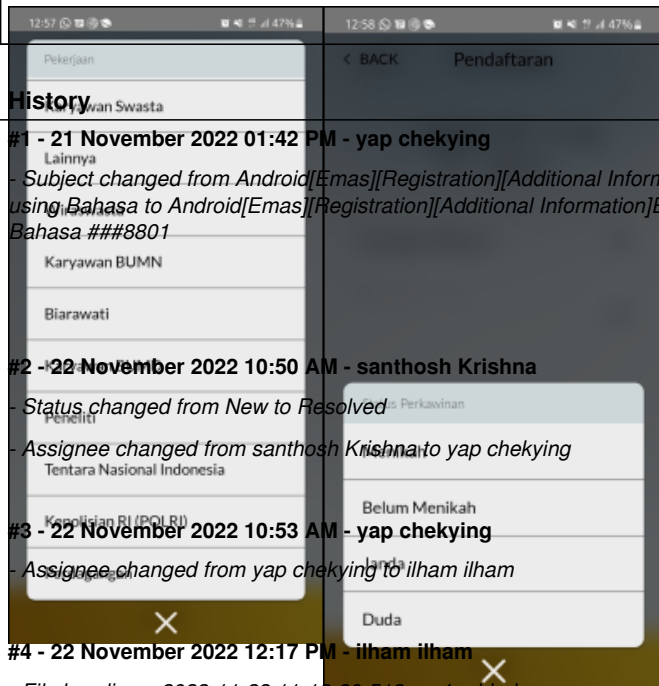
12:57 47%

12:58 47%

Pekerjaan

< BACK Pendaftaran

History

Karyawan Swasta

#1 - 21 November 2022 01:42 PM - yap chekying

Lainnya

- Subject changed from Android[Emas][Registration][Additional Inform using Bahasa to Android[Emas][Registration][Additional Information]B Bahasa ###8801

Karyawan BUMN

Biarawati

#2 - 22 November 2022 10:50 AM - santhosh Krishna

- Status changed from New to Resolved

Status Perkawinan

Peneliti

- Assignee changed from santhosh Krishna to yap chekying

Tentara Nasional Indonesia

Belum Menikah

Kepolisian RI (POLRI)

#3 - 22 November 2022 10:53 AM - yap chekying

- Assignee changed from yap chekying to ilham ilham

Janda

Duda

×

#4 - 22 November 2022 12:17 PM - ilham ilham

×

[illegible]